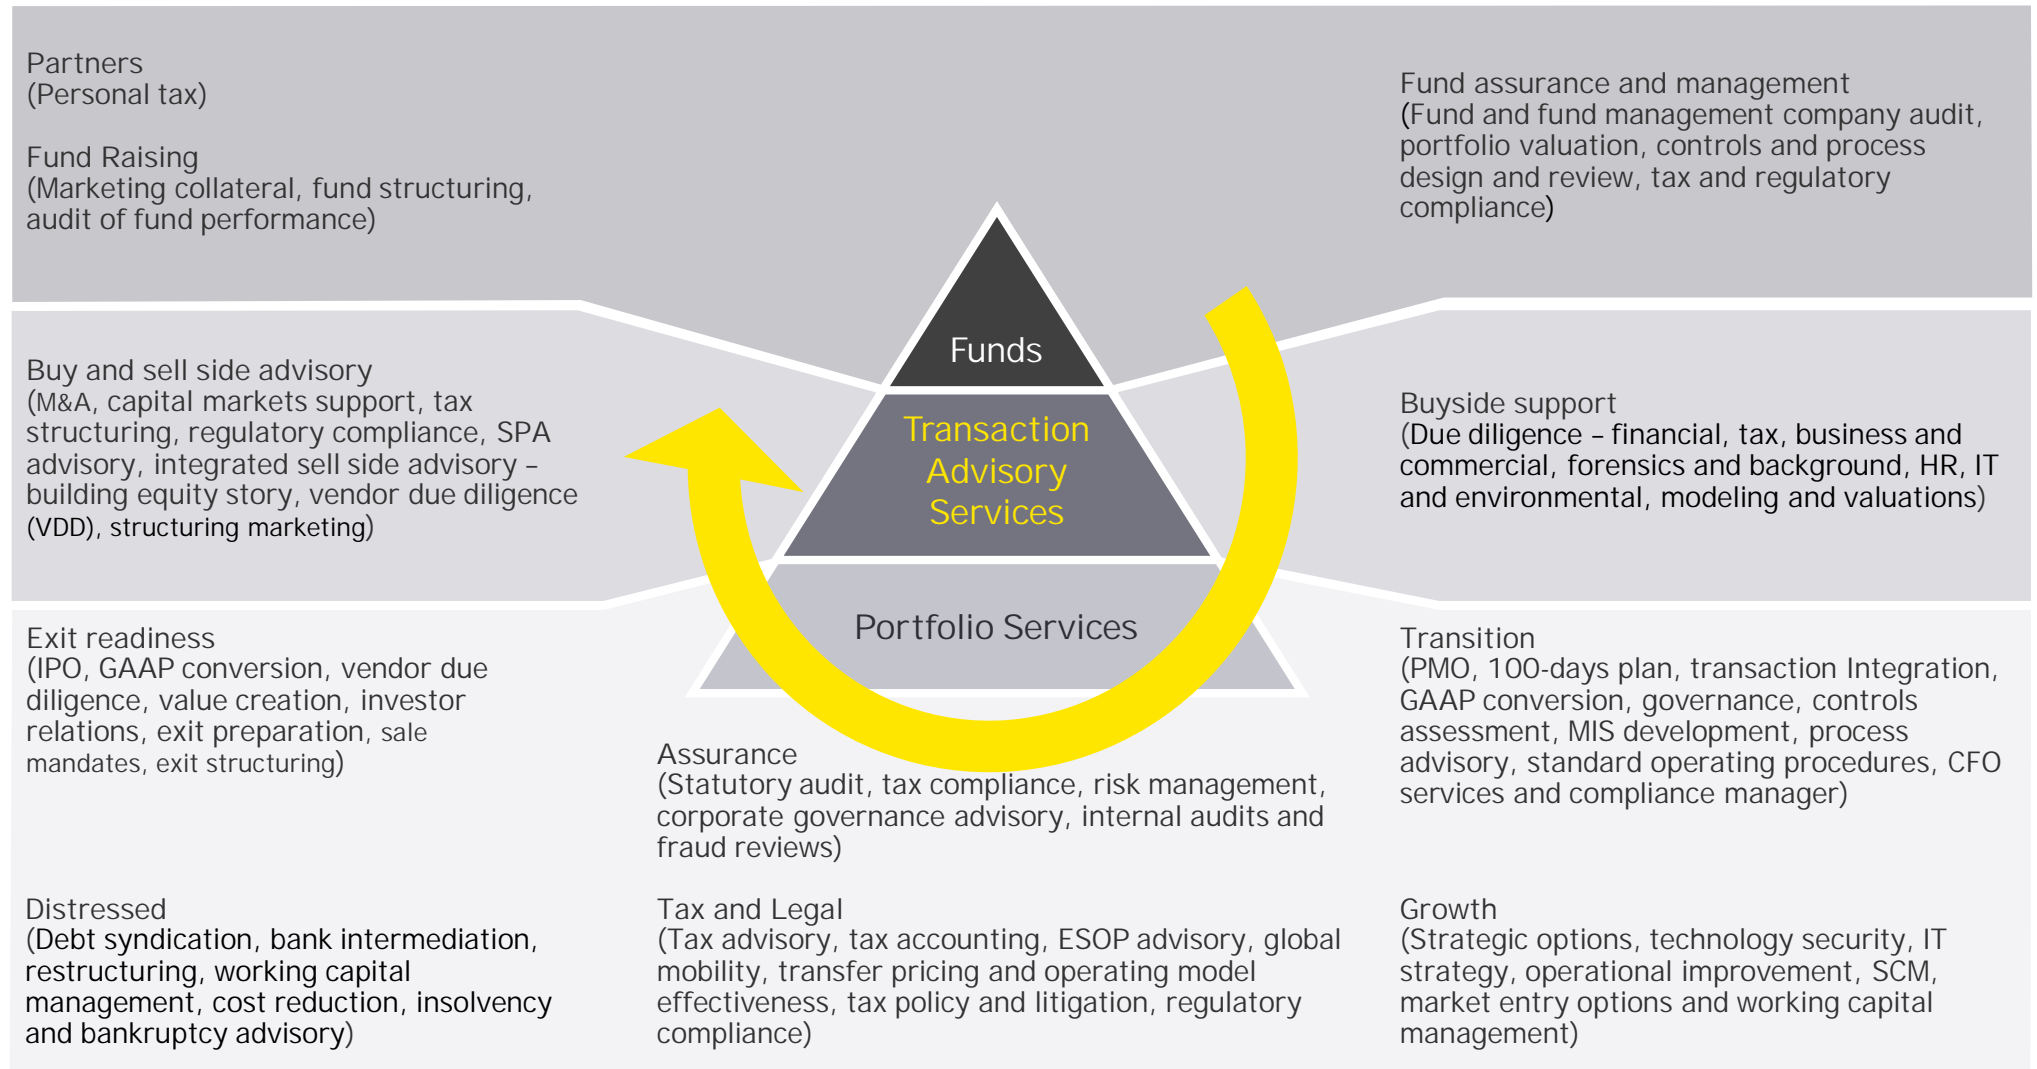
Partners
(Personal tax)

Fund Raising
(Marketing collateral, fund structuring, audit of fund performance)

Fund assurance and management
(Fund and fund management company audit, portfolio valuation, controls and process design and review, tax and regulatory compliance)

Funds

Transaction Advisory Services

Portfolio Services

Buy and sell side advisory
(M&A, capital markets support, tax structuring, regulatory compliance, SPA advisory, integrated sell side advisory – building equity story, vendor due diligence (VDD), structuring marketing)

Buyside support
(Due diligence – financial, tax, business and commercial, forensics and background, HR, IT and environmental, modeling and valuations)

Exit readiness
(IPO, GAAP conversion, vendor due diligence, value creation, investor relations, exit preparation, sale mandates, exit structuring)

Assurance
(Statutory audit, tax compliance, risk management, corporate governance advisory, internal audits and fraud reviews)

Transition
(PMO, 100-days plan, transaction Integration, GAAP conversion, governance, controls assessment, MIS development, process advisory, standard operating procedures, CFO services and compliance manager)

Distressed
(Debt syndication, bank intermediation, restructuring, working capital management, cost reduction, insolvency and bankruptcy advisory)

Tax and Legal
(Tax advisory, tax accounting, ESOP advisory, global mobility, transfer pricing and operating model effectiveness, tax policy and litigation, regulatory compliance)

Growth
(Strategic options, technology security, IT strategy, operational improvement, SCM, market entry options and working capital management)